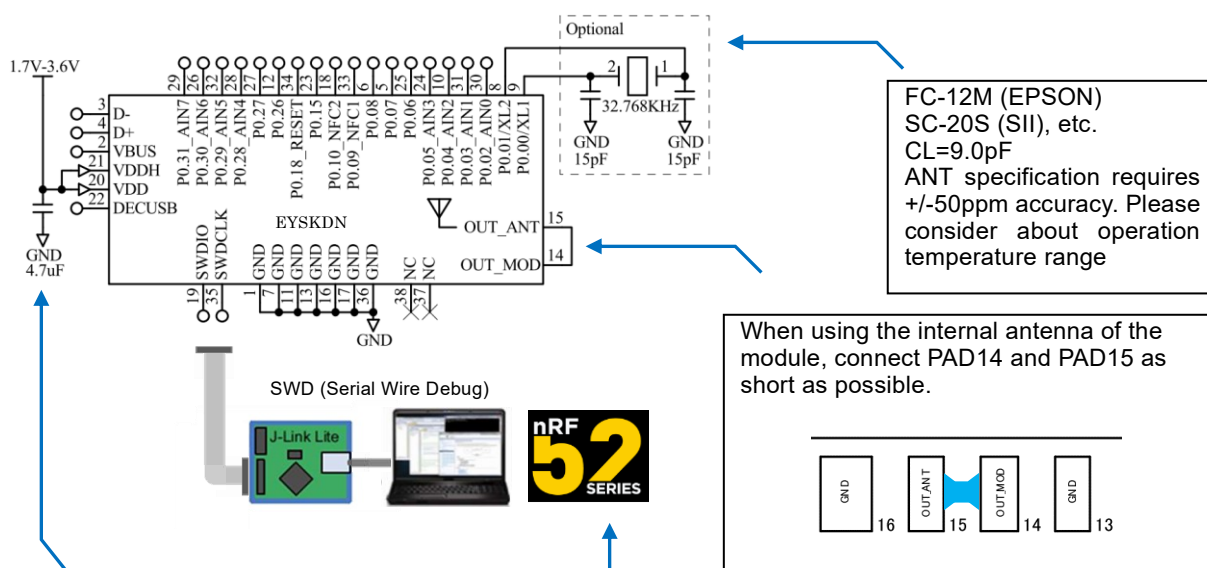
Optional

1.7V-3.6V

29 26 32 28 27 34 23 18 33 6 5 25 24 10 31 30 8 9

P0.31_AIN7 P0.30_AIN6 P0.29_AIN5 P0.28_AIN4 P0.27 P0.26 P0.18_RESET P0.15 P0.10_NFC2 P0.09_NFC1 P0.08 P0.07 P0.06 P0.05_AIN3 P0.04_AIN2 P0.03_AIN1 P0.02_AIN0 P0.01/XL2 P0.00/XL1

2 1
32.768KHz
GND 15pF
GND 15pF

3 D-
4 D+
2 VBUS
21 VDDH
20 VDD
22 DECUSB

GND
4.7uF

EYSKDN

OUT_ANT 15
OUT_MOD 14

SWDIO SWDCLK GND GND GND GND GND GND GND NC NC
19 35 1 7 11 13 16 17 36 38 37

GND

FC-12M (EPSON)
SC-20S (SII), etc.
CL=9.0pF
ANT specification requires +/-50ppm accuracy. Please consider about operation temperature range

When using the internal antenna of the module, connect PAD14 and PAD15 as short as possible.

SWD (Serial Wire Debug)

J-Link Lite

nRF 52 SERIES

GND 16
OUT_ANT 15
OUT_MOD 14
GND 13